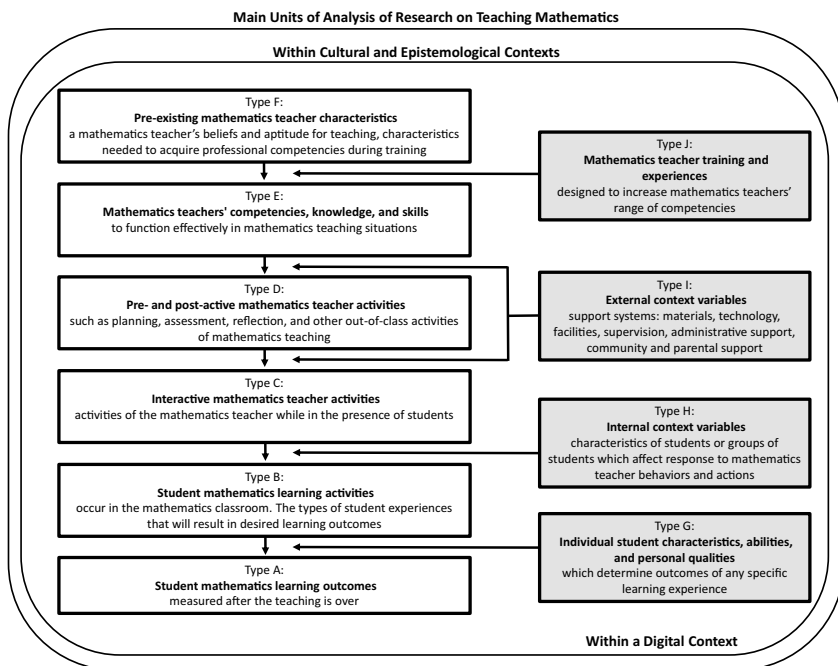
Main Units of Analysis of Research on Teaching Mathematics

Within Cultural and Epistemological Contexts

Type F:
Pre-existing mathematics teacher characteristics
a mathematics teacher's beliefs and aptitude for teaching, characteristics needed to acquire professional competencies during training

Type J:
Mathematics teacher training and experiences
designed to increase mathematics teachers' range of competencies

Type E:
Mathematics teachers' competencies, knowledge, and skills
to function effectively in mathematics teaching situations

Type D:
Pre- and post-active mathematics teacher activities
such as planning, assessment, reflection, and other out-of-class activities of mathematics teaching

Type I:
External context variables
support systems: materials, technology, facilities, supervision, administrative support, community and parental support

Type C:
Interactive mathematics teacher activities
activities of the mathematics teacher while in the presence of students

Type H:
Internal context variables
characteristics of students or groups of students which affect response to mathematics teacher behaviors and actions

Type B:
Student mathematics learning activities
occur in the mathematics classroom. The types of student experiences that will result in desired learning outcomes

Type G:
Individual student characteristics, abilities, and personal qualities
which determine outcomes of any specific learning experience

Type A:
Student mathematics learning outcomes
measured after the teaching is over

Within a Digital Context